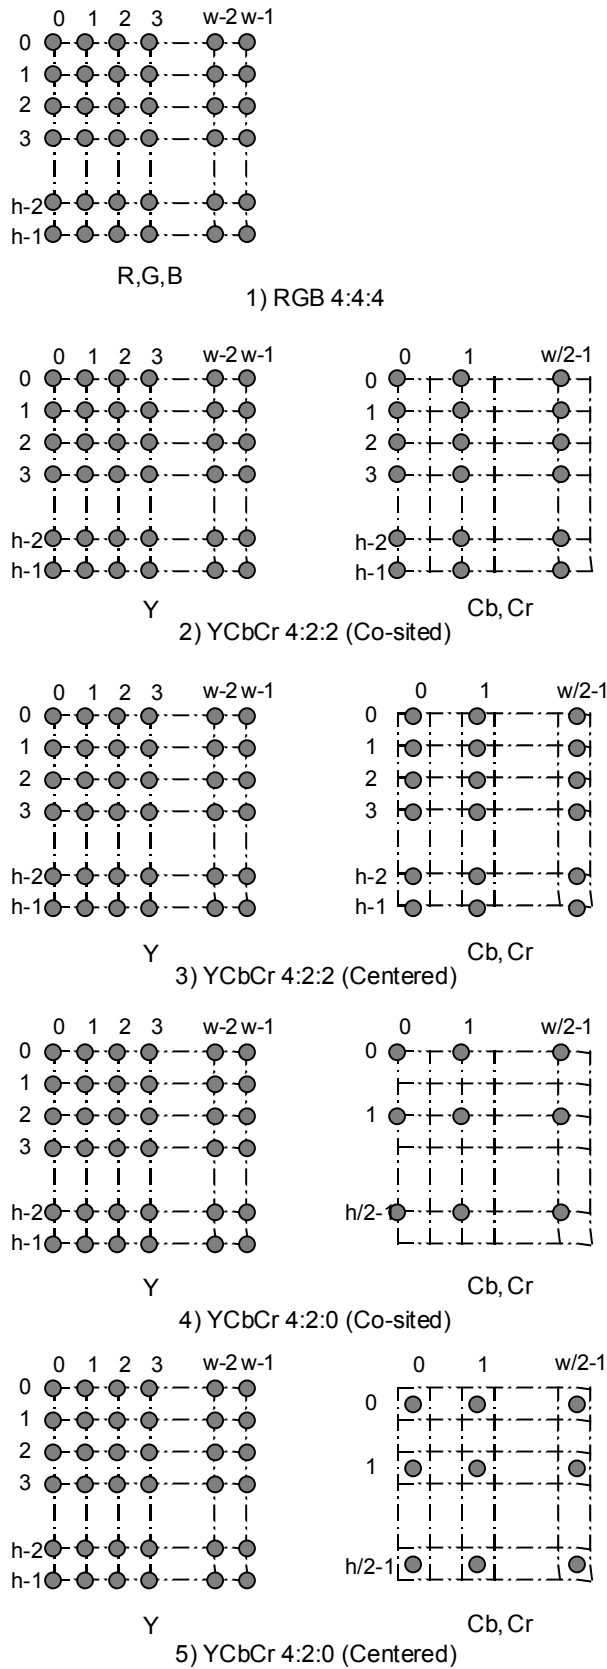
0 1 2 3 w-2 w-1
0
1
2
3
h-2
h-1

R,G,B

1) RGB 4:4:4

0 1 2 3 w-2 w-1
0
1
2
3
h-2
h-1

Y

0 1 w/2-1
0
1
2
3
h-2
h-1

Cb, Cr

2) YCbCr 4:2:2 (Co-sited)

0 1 2 3 w-2 w-1
0
1
2
3
h-2
h-1

Y

0 1 w/2-1
0
1
2
3
h-2
h-1

Cb, Cr

3) YCbCr 4:2:2 (Centered)

0 1 2 3 w-2 w-1
0
1
2
3
h-2
h-1

Y

0 1 w/2-1
0
1
h/2-1

Cb, Cr

4) YCbCr 4:2:0 (Co-sited)

0 1 2 3 w-2 w-1
0
1
2
3
h-2
h-1

Y

0 1 w/2-1
0
1
h/2-1

Cb, Cr

5) YCbCr 4:2:0 (Centered)